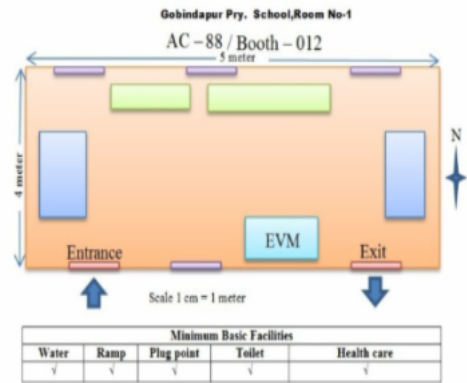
Gobindapur Pry. School,Room No-1

AC – 88 / Booth – 012

5 meter

4 meter

N

EVM

Entrance

Exit

Scale 1 cm = 1 meter

| Minimum Basic Facilities | | | | |
|---|---|---|---|---|
| Water | Ramp | Plug point | Toilet | Health care |
| √ | √ | √ | √ | √ |